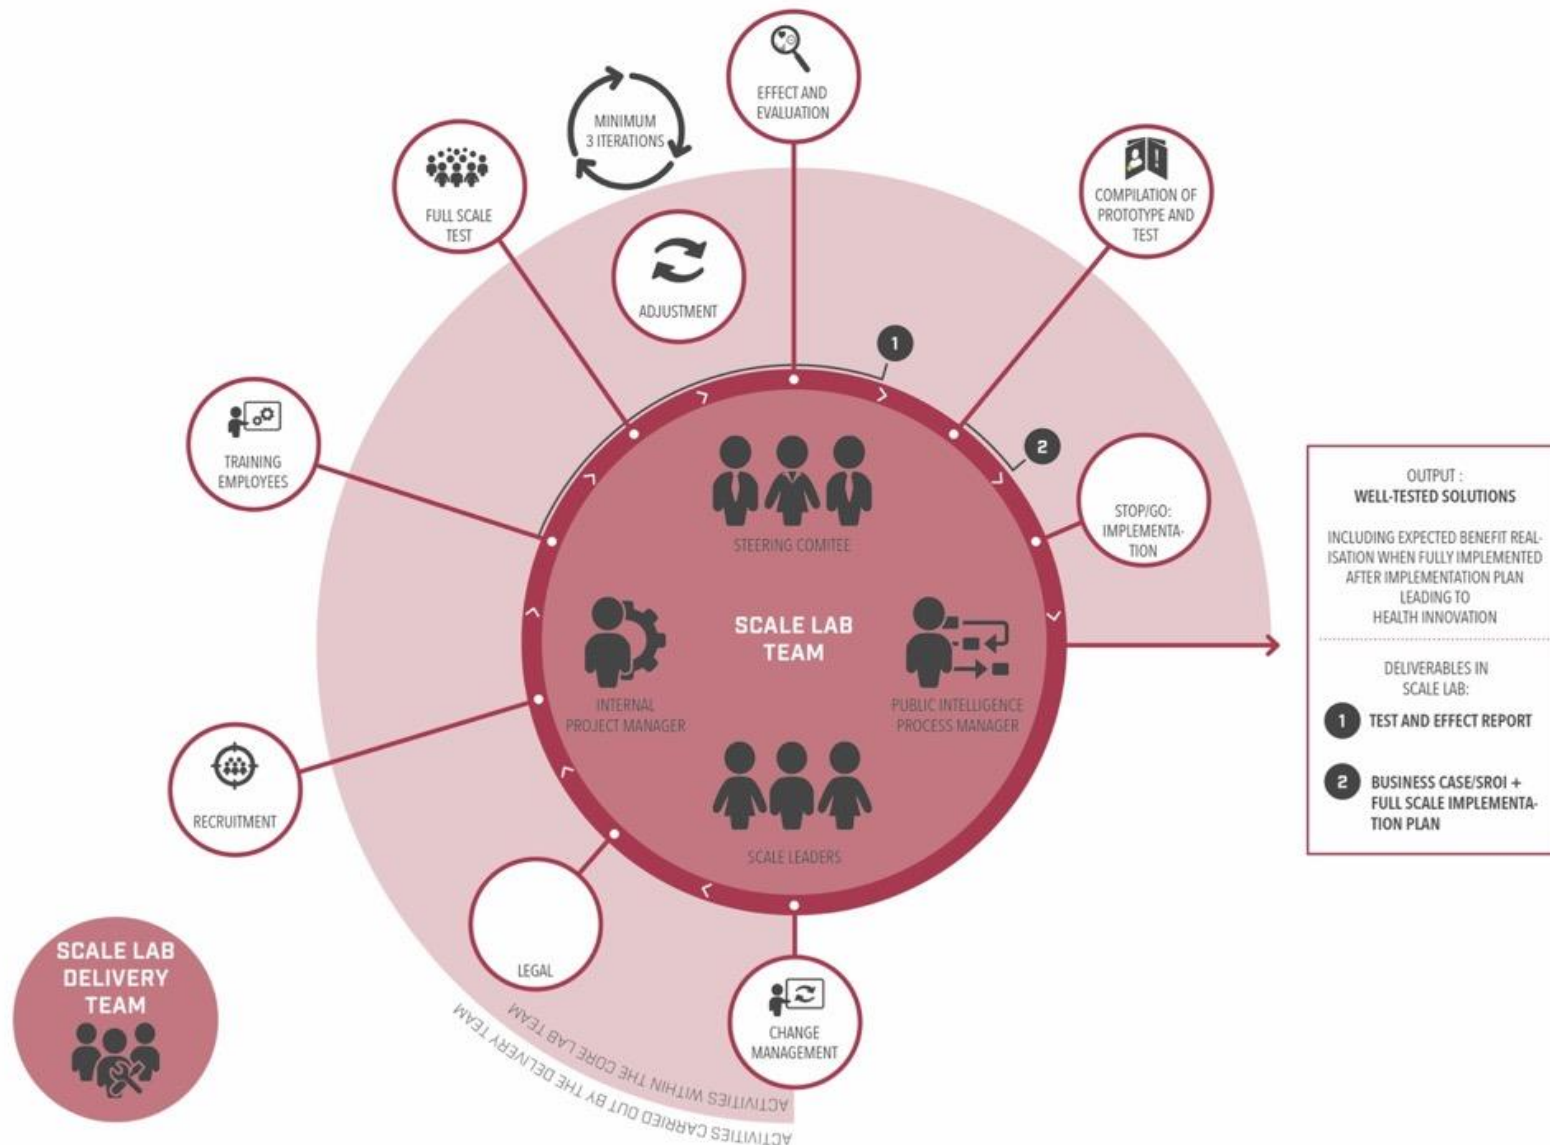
MINIMUM 3 ITERATIONS

EFFECT AND EVALUATION

FULL SCALE TEST

COMPILATION OF PROTOTYPE AND TEST

ADJUSTMENT

1

2

TRAINING EMPLOYEES

STEERING COMITEE

STOP/GO: IMPLEMENTATION

SCALE LAB TEAM

INTERNAL PROJECT MANAGER

PUBLIC INTELLIGENCE PROCESS MANAGER

RECRUITMENT

SCALE LEADERS

LEGAL

CHANGE MANAGEMENT

SCALE LAB DELIVERY TEAM

ACTIVITIES WITHIN THE CORE LAB TEAM

ACTIVITIES CARRIED OUT BY THE DELIVERY TEAM

OUTPUT :
WELL-TESTED SOLUTIONS

INCLUDING EXPECTED BENEFIT REALISATION WHEN FULLY IMPLEMENTED AFTER IMPLEMENTATION PLAN LEADING TO HEALTH INNOVATION

DELIVERABLES IN SCALE LAB:

1 TEST AND EFFECT REPORT

2 BUSINESS CASE/SROI + FULL SCALE IMPLEMENTATION PLAN